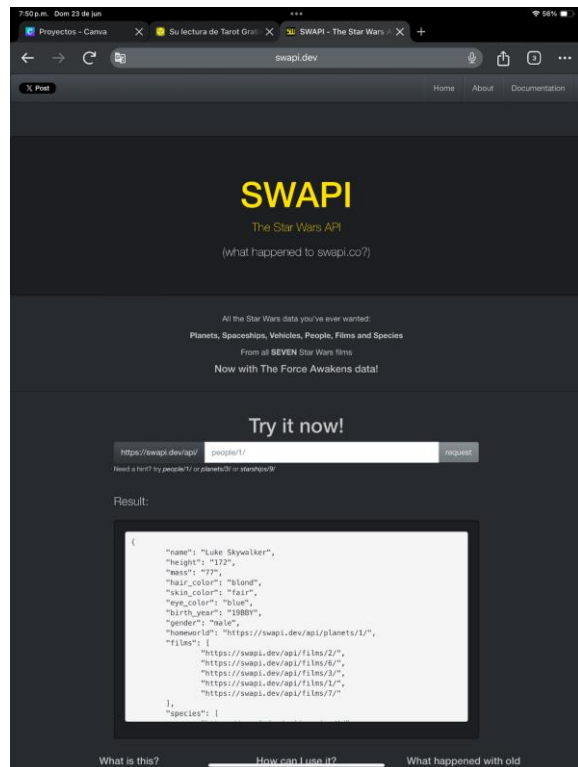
7:50 p.m. Dom 23 de jun
56%
Proyectos – Canva
Su lectura de Tarot Grat
SWAPI - The Star Wars A
swapi.dev
3
X Post
Home About Documentation

SWAPI
The Star Wars API
(what happened to swapi.co?)

All the Star Wars data you've ever wanted:
Planets, Spaceships, Vehicles, People, Films and Species
From all SEVEN Star Wars films
Now with The Force Awakens data!

Try it now!
https://swapi.dev/api/ people/1/ request
Need a hint? try people/1/ or planets/3/ or starships/9/

Result:

{
"name": "Luke Skywalker",
"height": "172",
"mass": "77",
"hair_color": "blond",
"skin_color": "fair",
"eye_color": "blue",
"birth_year": "19BBY",
"gender": "male",
"homeworld": "https://swapi.dev/api/planets/1/",
"films": [
"https://swapi.dev/api/films/2/",
"https://swapi.dev/api/films/6/",
"https://swapi.dev/api/films/3/",
"https://swapi.dev/api/films/1/",
"https://swapi.dev/api/films/7/"
],
"species": [

What is this? How can I use it? What happened with old